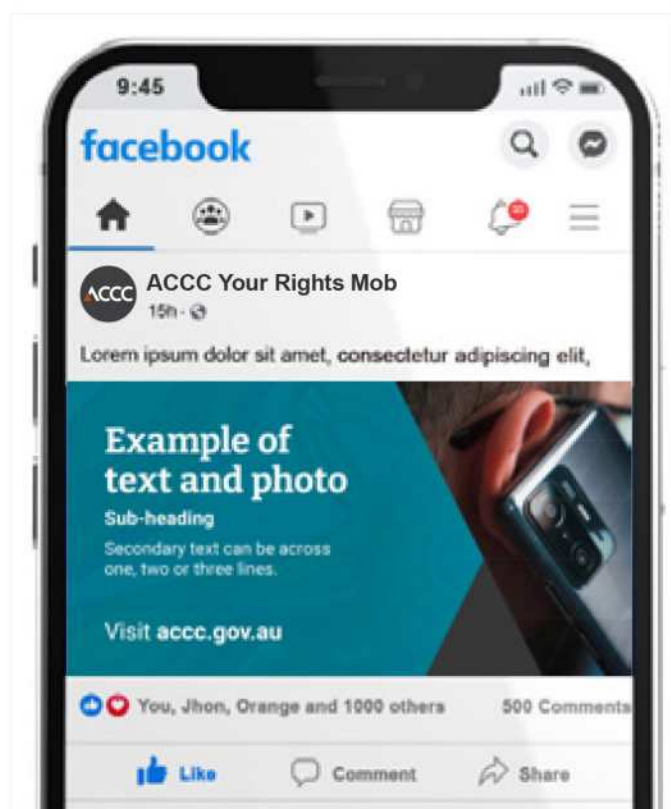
9:45

facebook

ACCC

ACCC Your Rights Mob
15h ·

Lorem ipsum dolor sit amet, consectetur adipiscing elit,

Example of text and photo

Sub-heading

Secondary text can be across one, two or three lines.

Visit accc.gov.au

You, Jhon, Orange and 1000 others

500 Comments

Like

Comment

Share